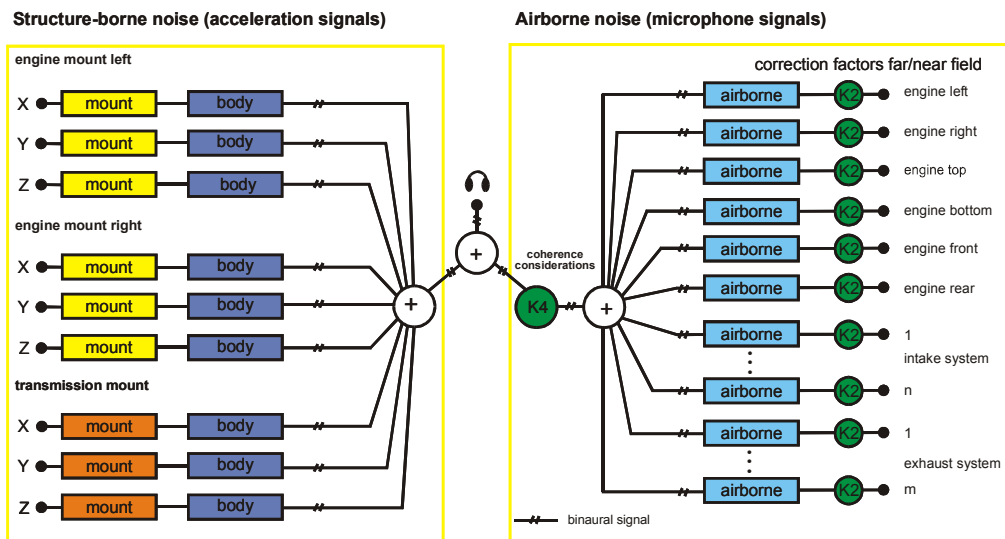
Structure-borne noise (acceleration signals)

engine mount left

X mount body

Y mount body

Z mount body

engine mount right

X mount body

Y mount body

Z mount body

transmission mount

X mount body

Y mount body

Z mount body

+

+

Airborne noise (microphone signals)

correction factors far/near field

coherence considerations

K4

+

airborne K2 engine left

airborne K2 engine right

airborne K2 engine top

airborne K2 engine bottom

airborne K2 engine front

airborne K2 engine rear

airborne K2 1

intake system

airborne K2 n

airborne K2 1

exhaust system

airborne K2 m

binaural signal